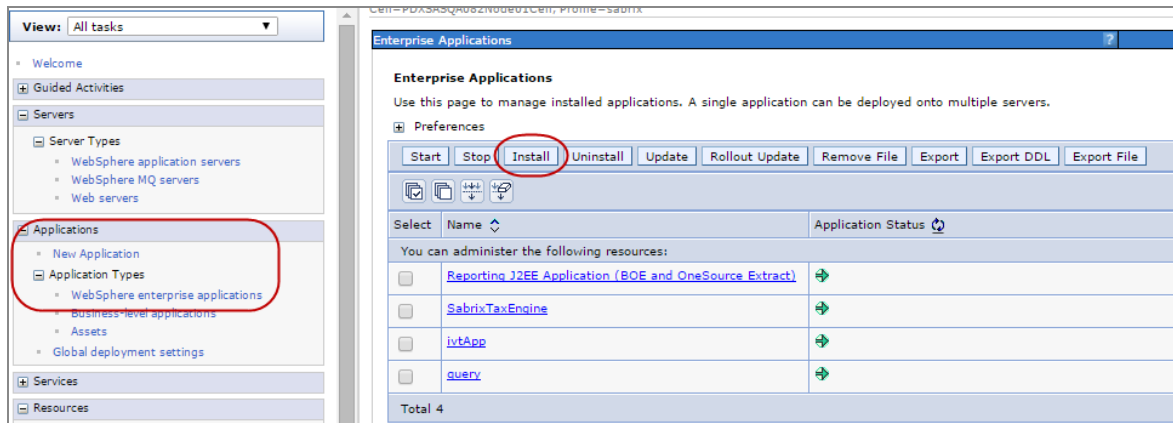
View: All tasks

Welcome

Guided Activities

Servers

Server Types

WebSphere application servers

WebSphere MQ servers

Web servers

Applications

New Application

Application Types

WebSphere enterprise applications

Business-level applications

Assets

Global deployment settings

Services

Resources

Cell=PDXSASQA082Node01Cell, Profile=sabrix

Enterprise Applications ?

Enterprise Applications

Use this page to manage installed applications. A single application can be deployed onto multiple servers.

Preferences

Start | Stop | Install | Uninstall | Update | Rollout Update | Remove File | Export | Export DDL | Export File

| Select | Name | Application Status |
|---|---|---|
| You can administer the following resources: | | |
| | Reporting J2EE Application (BOE and OneSource Extract) | |
| | SabrixTaxEngine | |
| | ivtApp | |
| | query | |
| Total 4 | | |